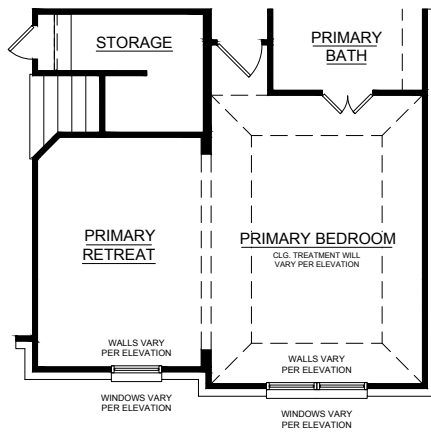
STORAGE

PRIMARY BATH

PRIMARY RETREAT

PRIMARY BEDROOM
CLG. TREATMENT WILL VARY PER ELEVATION

WALLS VARY PER ELEVATION

WINDOWS VARY PER ELEVATION

WALLS VARY PER ELEVATION

WINDOWS VARY PER ELEVATION